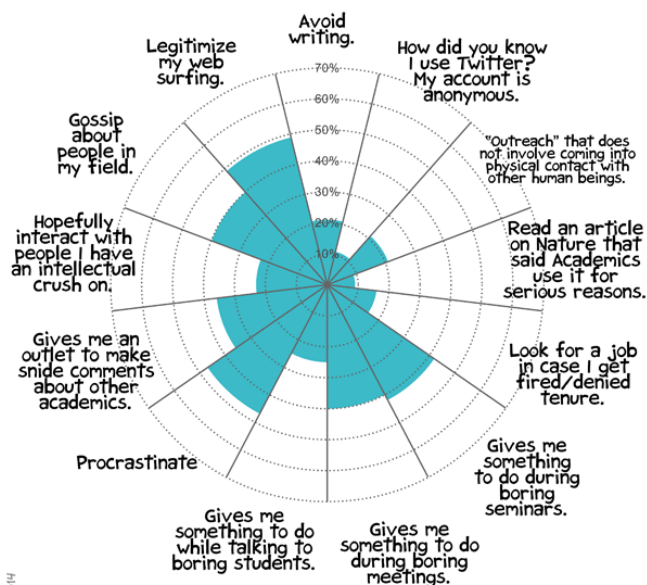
Avoid writing.

How did you know I use Twitter? My account is anonymous.

"Outreach" that does not involve coming into physical contact with other human beings.

Read an article on Nature that said Academics use it for serious reasons.

Look for a job in case I get fired/denied tenure.

Gives me something to do during boring seminars.

Gives me something to do during boring meetings.

Gives me something to do while talking to boring students.

Procrastinate

Gives me an outlet to make snide comments about other academics.

Hopefully interact with people I have an intellectual crush on.

Gossip about people in my field.

Legitimize my web surfing.

70%
60%
50%
40%
30%
20%
10%